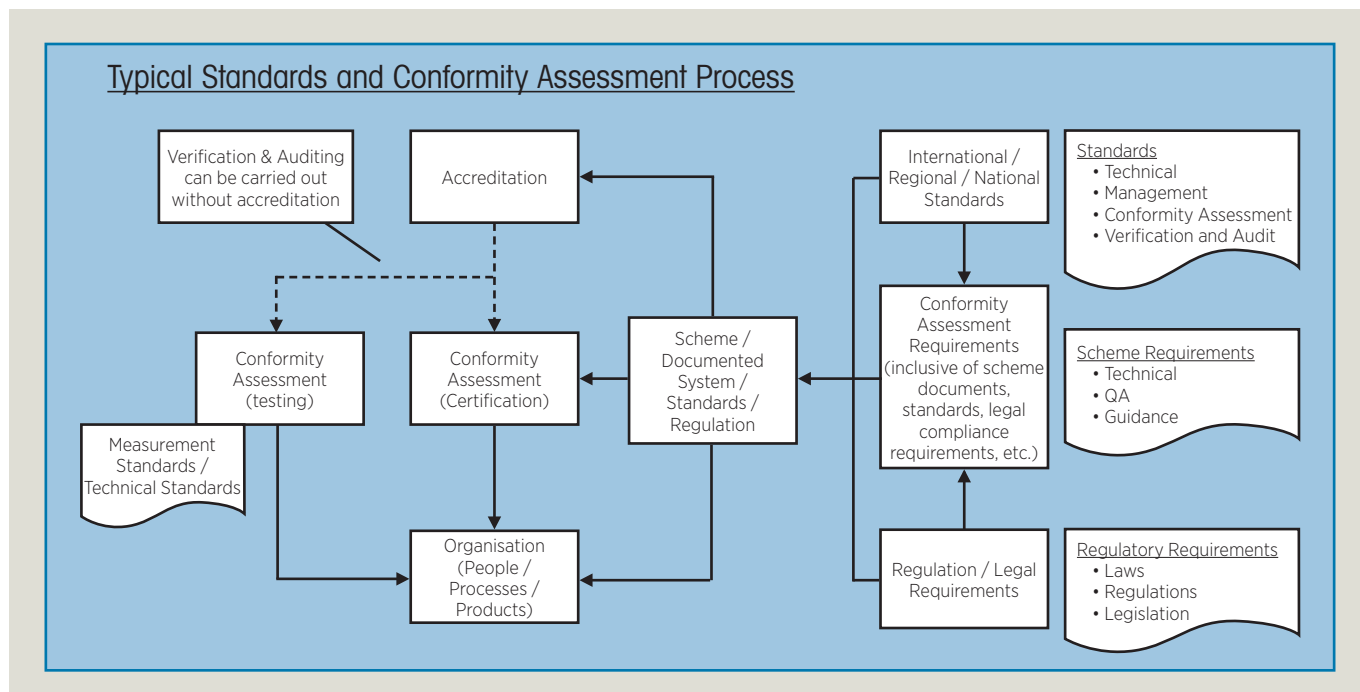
Typical Standards and Conformity Assessment Process

Verification & Auditing can be carried out without accreditation

Accreditation

International / Regional / National Standards

Standards
• Technical
• Management
• Conformity Assessment
• Verification and Audit

Conformity Assessment (testing)

Conformity Assessment (Certification)

Scheme / Documented System / Standards / Regulation

Conformity Assessment Requirements (inclusive of scheme documents, standards, legal compliance requirements, etc.)

Scheme Requirements
• Technical
• QA
• Guidance

Measurement Standards / Technical Standards

Organisation (People / Processes / Products)

Regulation / Legal Requirements

Regulatory Requirements
• Laws
• Regulations
• Legislation